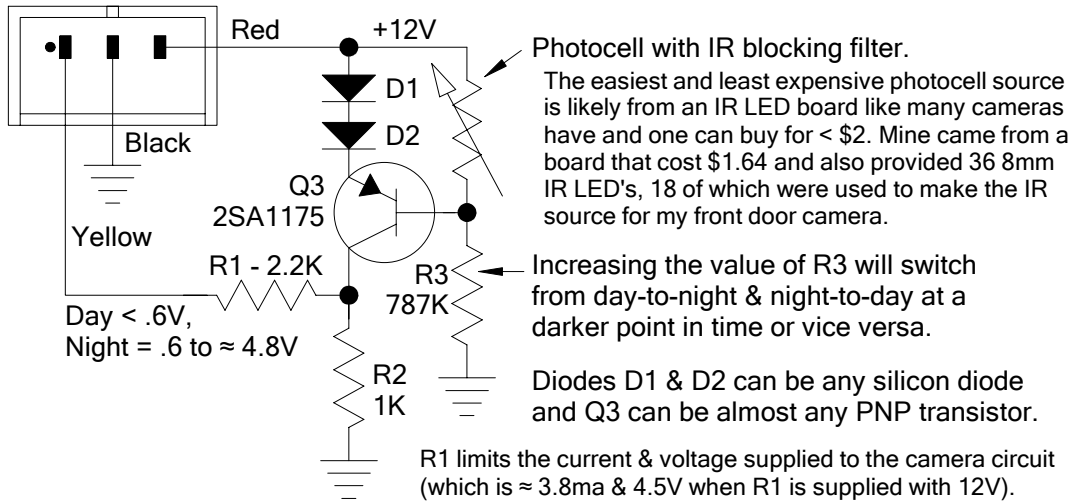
Red

+12V

Photocell with IR blocking filter.

The easiest and least expensive photocell source is likely from an IR LED board like many cameras have and one can buy for < \$2. Mine came from a board that cost \$1.64 and also provided 36 8mm IR LED's, 18 of which were used to make the IR source for my front door camera.

D1

D2

Black

Q3
2SA1175

Yellow

R1 - 2.2K

R3
787K

Increasing the value of R3 will switch from day-to-night & night-to-day at a darker point in time or vice versa.

Day < .6V,
Night = .6 to ≈ 4.8V

R2
1K

Diodes D1 & D2 can be any silicon diode and Q3 can be almost any PNP transistor.

R1 limits the current & voltage supplied to the camera circuit (which is ≈ 3.8ma & 4.5V when R1 is supplied with 12V).